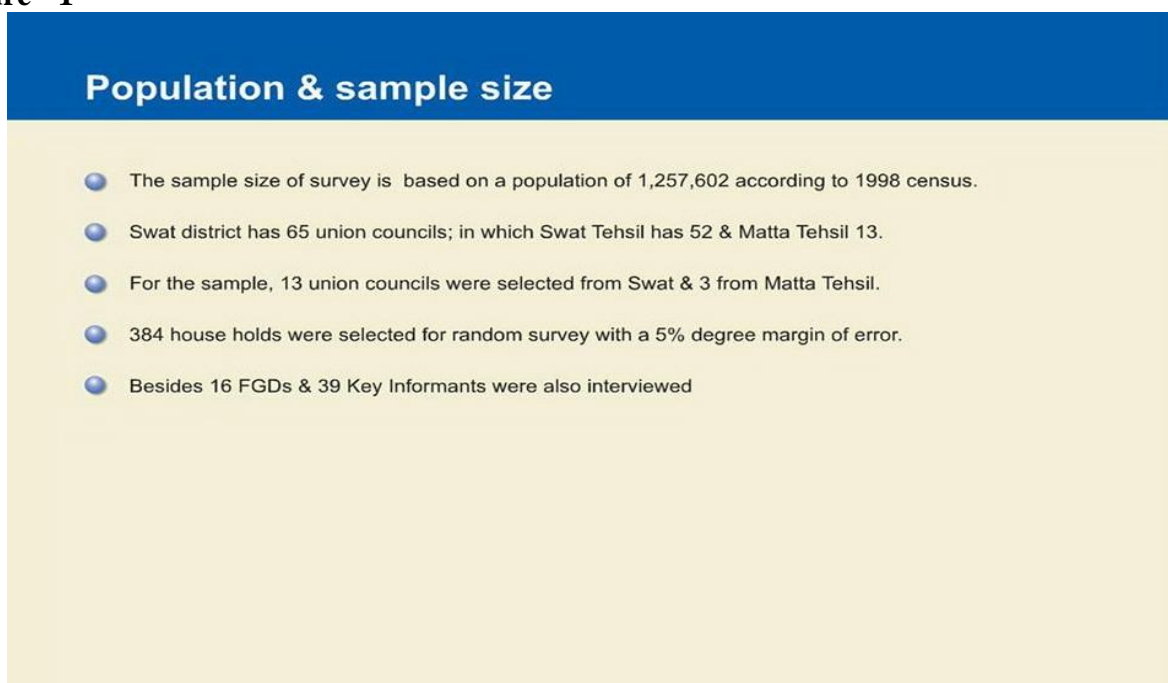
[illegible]

Population & sample size

The sample size of survey is based on a population of 1,257,602 according to 1998 census.

Swat district has 65 union councils; in which Swat Tehsil has 52 & Matta Tehsil 13.

For the sample, 13 union councils were selected from Swat & 3 from Matta Tehsil.

384 house holds were selected for random survey with a 5% degree margin of error.

Besides 16 FGDs & 39 Key Informants were also interviewed